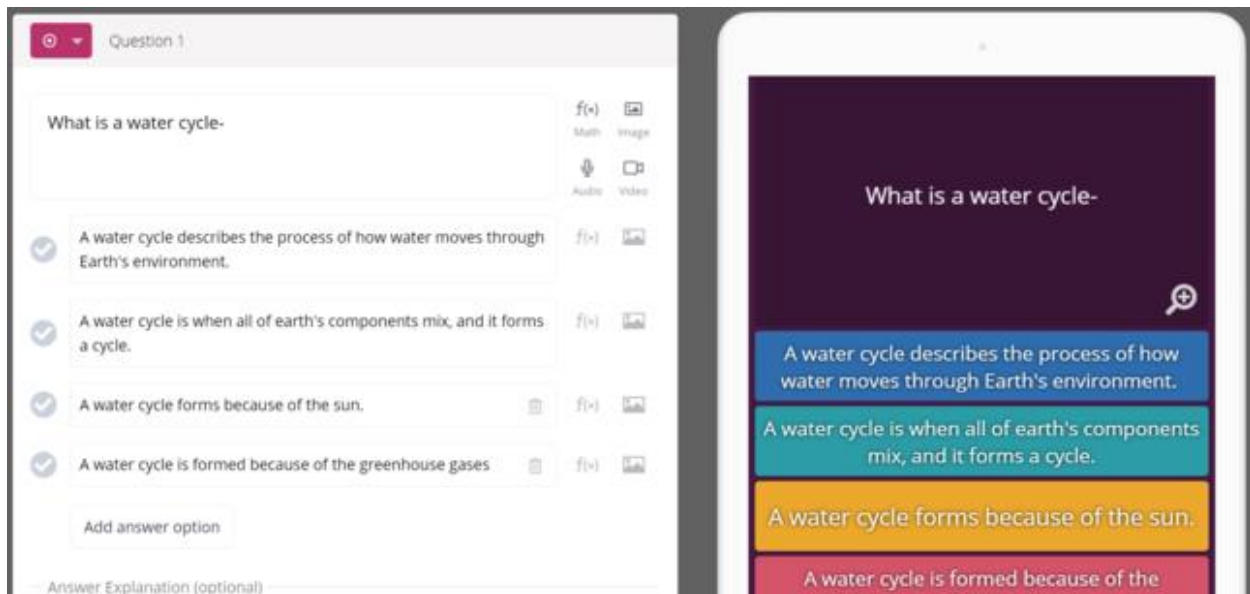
Question 1

What is a water cycle-

f(x) Math
Image
Audio
Video

A water cycle describes the process of how water moves through Earth's environment.

f(x)

A water cycle is when all of earth's components mix, and it forms a cycle.

f(x)

A water cycle forms because of the sun.

f(x)

A water cycle is formed because of the greenhouse gases

f(x)

Add answer option

Answer Explanation (optional)

What is a water cycle-

A water cycle describes the process of how water moves through Earth's environment.

A water cycle is when all of earth's components mix, and it forms a cycle.

A water cycle forms because of the sun.

A water cycle is formed because of the